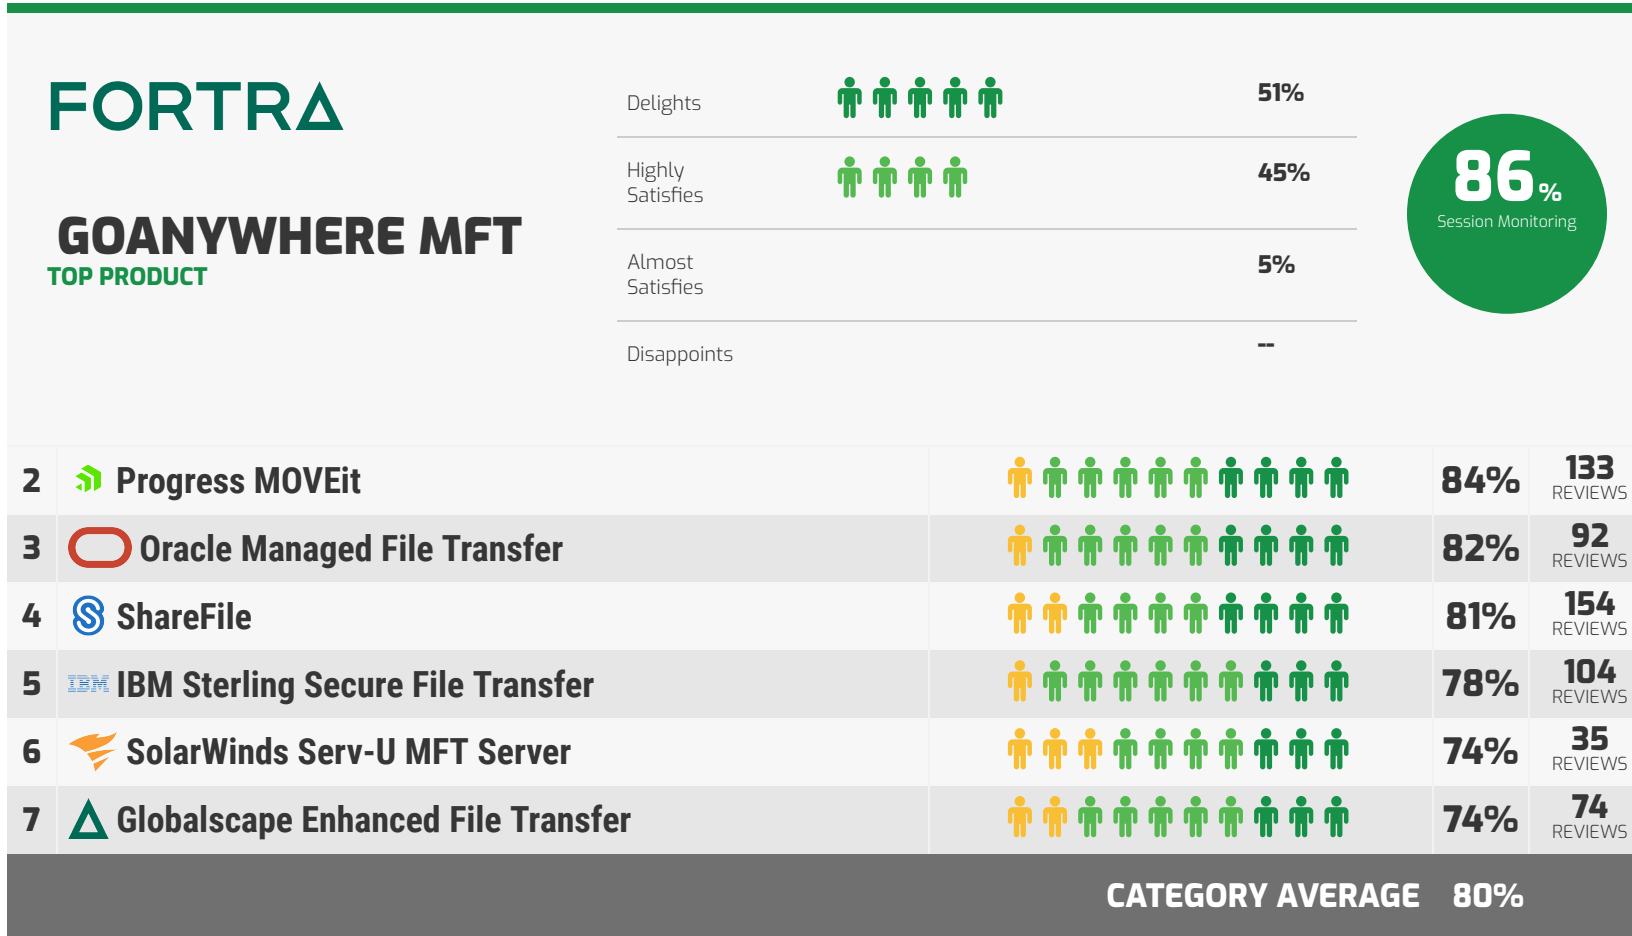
FORTRA

GOANYWHERE MFT
TOP PRODUCT

| | |
|---|---|
| Delights | 51% |
| Highly Satisfies | 45% |
| Almost Satisfies | 5% |
| Disappoints | -- |

86%
Session Monitoring

| | | | |
|---|---|---|---|
| 2 | Progress MOVEit | 84% | 133 REVIEWS |
| 3 | Oracle Managed File Transfer | 82% | 92 REVIEWS |
| 4 | ShareFile | 81% | 154 REVIEWS |
| 5 | IBM Sterling Secure File Transfer | 78% | 104 REVIEWS |
| 6 | SolarWinds Serv-U MFT Server | 74% | 35 REVIEWS |
| 7 | Globalscape Enhanced File Transfer | 74% | 74 REVIEWS |

CATEGORY AVERAGE 80%